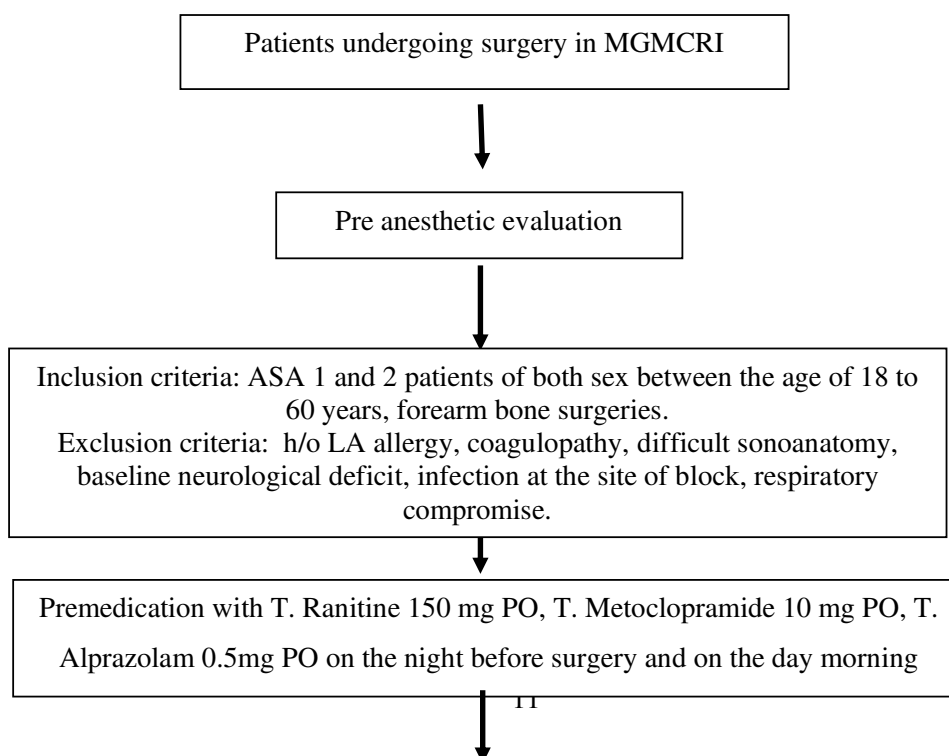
Patients undergoing surgery in MGMCRI

Pre anesthetic evaluation

Inclusion criteria: ASA 1 and 2 patients of both sex between the age of 18 to 60 years, forearm bone surgeries.
Exclusion criteria: h/o LA allergy, coagulopathy, difficult sonoanatomy, baseline neurological deficit, infection at the site of block, respiratory compromise.

Premedication with T. Ranitine 150 mg PO, T. Metoclopramide 10 mg PO, T. Alprazolam 0.5mg PO on the night before surgery and on the day morning

11